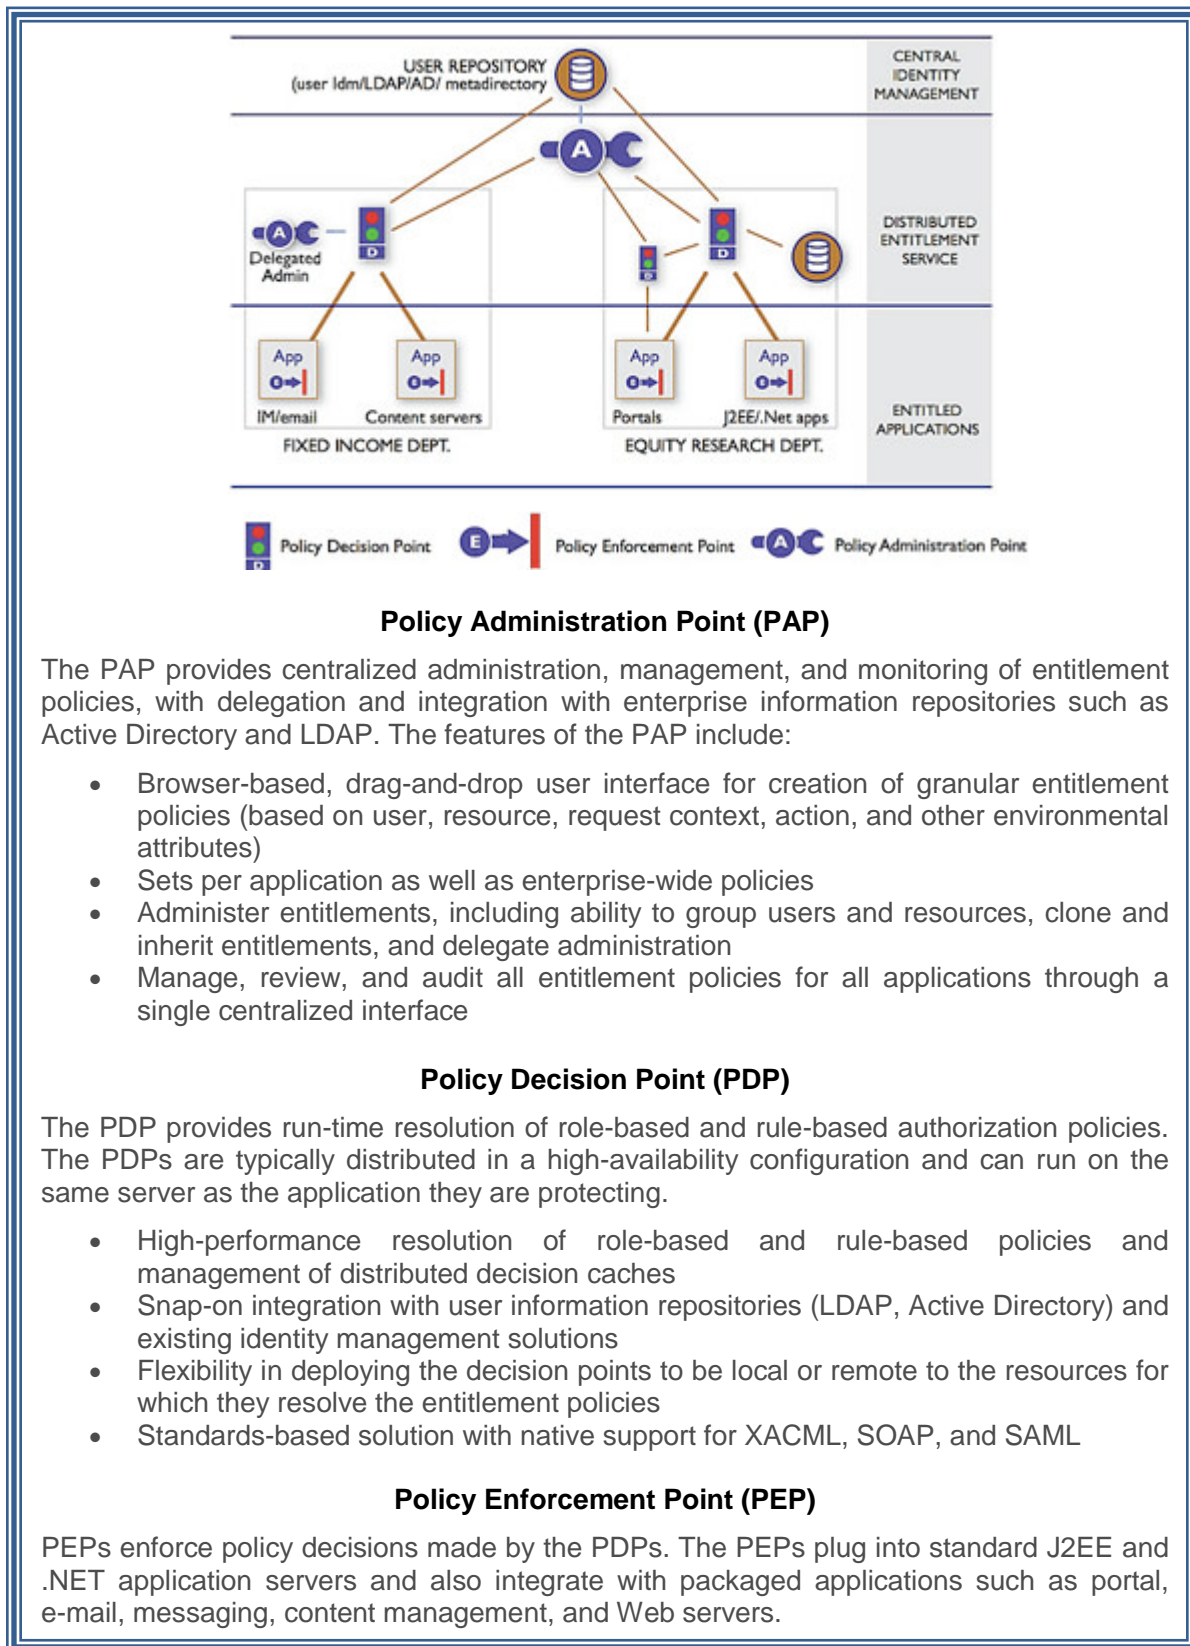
USER REPOSITORY
(user Idm/LDAP/AD/ metadirectory

CENTRAL IDENTITY MANAGEMENT

A

Delegated Admin

D

D

D

DISTRIBUTED ENTITLEMENT SERVICE

App
IM/email

App
Content servers

FIXED INCOME DEPT.

App
Portals

App
J2EE/.Net apps

EQUITY RESEARCH DEPT.

ENTITLED APPLICATIONS

Policy Decision Point

Policy Enforcement Point

Policy Administration Point

**Policy Administration Point (PAP)**

The PAP provides centralized administration, management, and monitoring of entitlement policies, with delegation and integration with enterprise information repositories such as Active Directory and LDAP. The features of the PAP include:

- Browser-based, drag-and-drop user interface for creation of granular entitlement policies (based on user, resource, request context, action, and other environmental attributes)
- Sets per application as well as enterprise-wide policies
- Administer entitlements, including ability to group users and resources, clone and inherit entitlements, and delegate administration
- Manage, review, and audit all entitlement policies for all applications through a single centralized interface

**Policy Decision Point (PDP)**

The PDP provides run-time resolution of role-based and rule-based authorization policies. The PDPs are typically distributed in a high-availability configuration and can run on the same server as the application they are protecting.

- High-performance resolution of role-based and rule-based policies and management of distributed decision caches
- Snap-on integration with user information repositories (LDAP, Active Directory) and existing identity management solutions
- Flexibility in deploying the decision points to be local or remote to the resources for which they resolve the entitlement policies
- Standards-based solution with native support for XACML, SOAP, and SAML

**Policy Enforcement Point (PEP)**

PEPs enforce policy decisions made by the PDPs. The PEPs plug into standard J2EE and .NET application servers and also integrate with packaged applications such as portal, e-mail, messaging, content management, and Web servers.